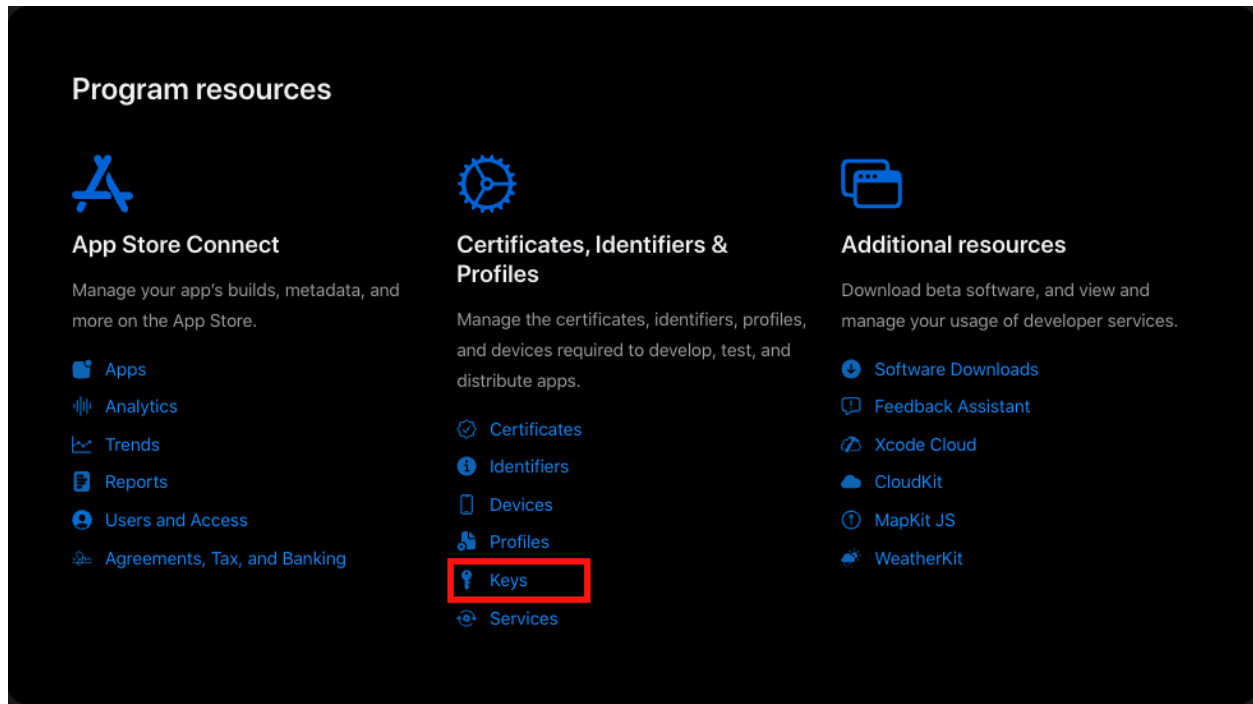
Program resources

App Store Connect

Manage your app's builds, metadata, and more on the App Store.

Apps
Analytics
Trends
Reports
Users and Access
Agreements, Tax, and Banking

Certificates, Identifiers & Profiles

Manage the certificates, identifiers, profiles, and devices required to develop, test, and distribute apps.

Certificates
Identifiers
Devices
Profiles
Keys
Services

Additional resources

Download beta software, and view and manage your usage of developer services.

Software Downloads
Feedback Assistant
Xcode Cloud
CloudKit
MapKit JS
WeatherKit